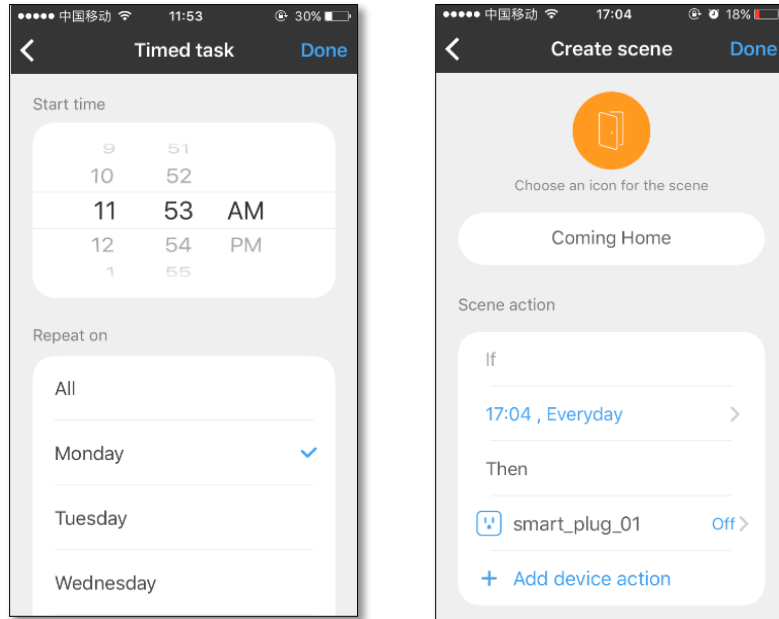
••••• 中国移动 11:53 30%

Timed task Done

Start time

9 51
10 52
11 53 AM
12 54 PM
1 55

Repeat on

All

Monday

Tuesday

Wednesday

••••• 中国移动 17:04 18%

Create scene Done

Choose an icon for the scene

Coming Home

Scene action

If

17:04 , Everyday

Then

smart_plug_01 Off

+ Add device action